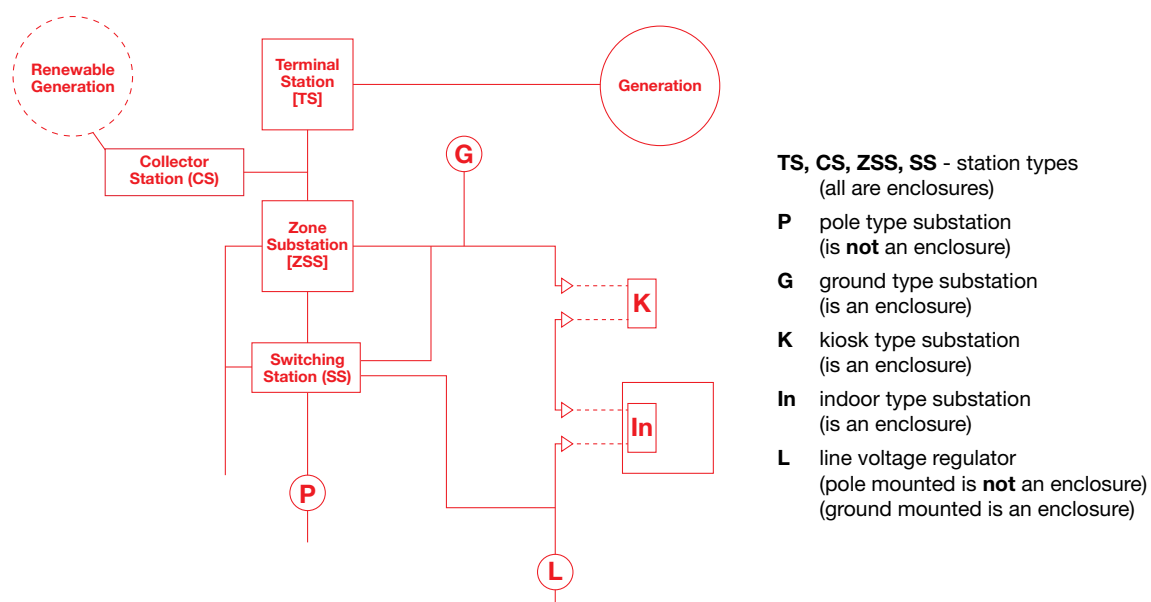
Renewable Generation

Terminal Station [TS]

Generation

Collector Station (CS)

G

Zone Substation [ZSS]

K

Switching Station (SS)

In

P

L

**TS, CS, ZSS, SS** - station types (all are enclosures)

**P** pole type substation (is **not** an enclosure)

**G** ground type substation (is an enclosure)

**K** kiosk type substation (is an enclosure)

**In** indoor type substation (is an enclosure)

**L** line voltage regulator (pole mounted is **not** an enclosure) (ground mounted is an enclosure)